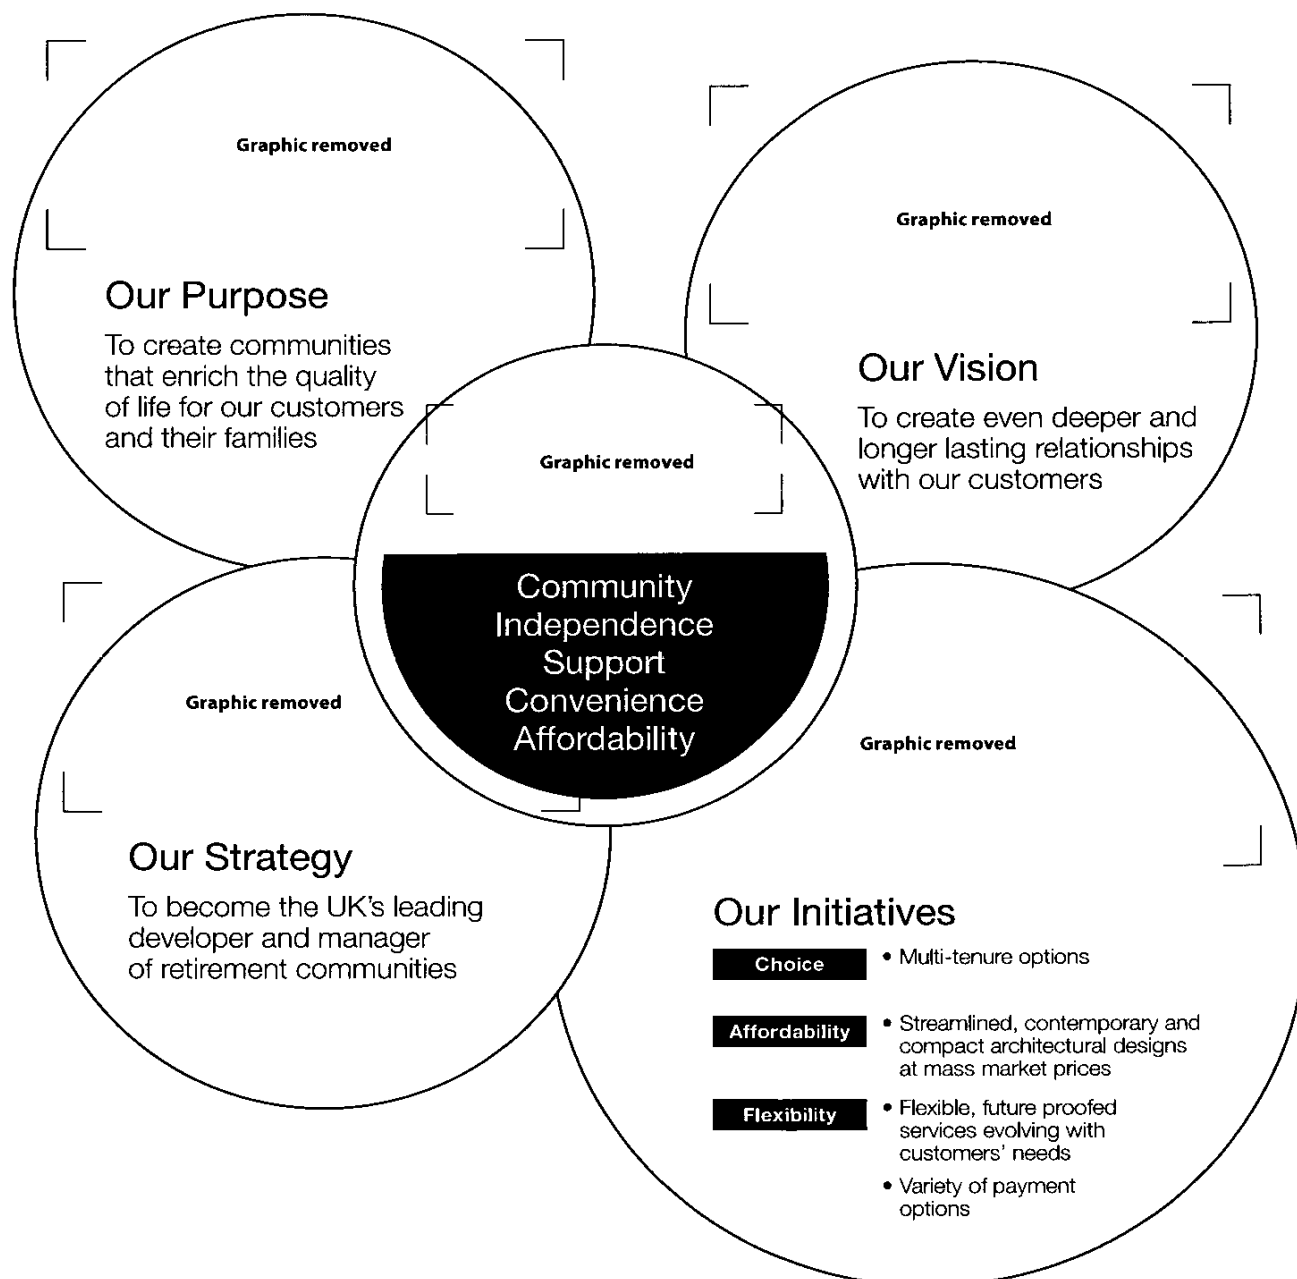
Graphic removed

Our Purpose

To create communities that enrich the quality of life for our customers and their families

Graphic removed

Our Vision

To create even deeper and longer lasting relationships with our customers

Graphic removed

Community
Independence
Support
Convenience
Affordability

Graphic removed

Our Strategy

To become the UK's leading developer and manager of retirement communities

Graphic removed

Our Initiatives

Choice
• Multi-tenure options

Affordability
• Streamlined, contemporary and compact architectural designs at mass market prices

Flexibility
• Flexible, future proofed services evolving with customers' needs
• Variety of payment options